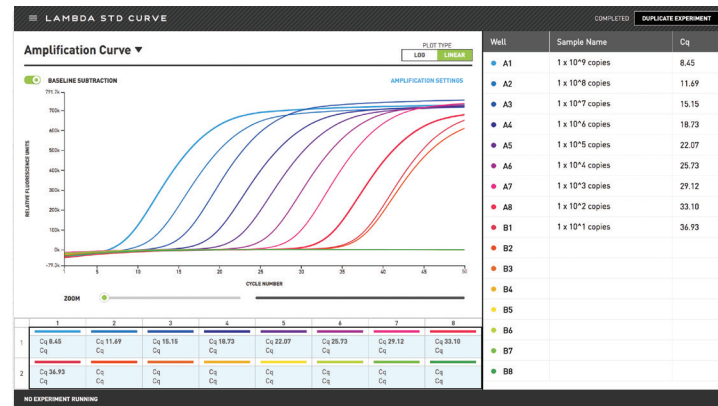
LAMBDA STD CURVE

COMPLETED DUPLICATE EXPERIMENT

Amplification Curve ▼

PLOT TYPE
LOG LINEAR

BASELINE SUBTRACTION

AMPLIFICATION SETTINGS

RELATIVE FLUORESCENCE UNITS

771.7k
700k
600k
500k
400k
300k
200k
100k
0k
-79.3k

1 5 10 15 20 25 30 35 40 45 50

CYCLE NUMBER

ZOOM

| | 1 | 2 | 3 | 4 | 5 | 6 | 7 | 8 |
|---|---|---|---|---|---|---|---|---|
| 1 | Cq 8.45 | Cq 11.69 | Cq 15.15 | Cq 18.73 | Cq 22.07 | Cq 25.73 | Cq 29.12 | Cq 33.10 |
| 2 | Cq 36.93 | Cq | Cq | Cq | Cq | Cq | Cq | Cq |

| Well | Sample Name | Cq |
|---|---|---|
| A1 | 1 x 10^9 copies | 8.45 |
| A2 | 1 x 10^8 copies | 11.69 |
| A3 | 1 x 10^7 copies | 15.15 |
| A4 | 1 x 10^6 copies | 18.73 |
| A5 | 1 x 10^5 copies | 22.07 |
| A6 | 1 x 10^4 copies | 25.73 |
| A7 | 1 x 10^3 copies | 29.12 |
| A8 | 1 x 10^2 copies | 33.10 |
| B1 | 1 x 10^1 copies | 36.93 |
| B2 | | |
| B3 | | |
| B4 | | |
| B5 | | |
| B6 | | |
| B7 | | |
| B8 | | |

NO EXPERIMENT RUNNING